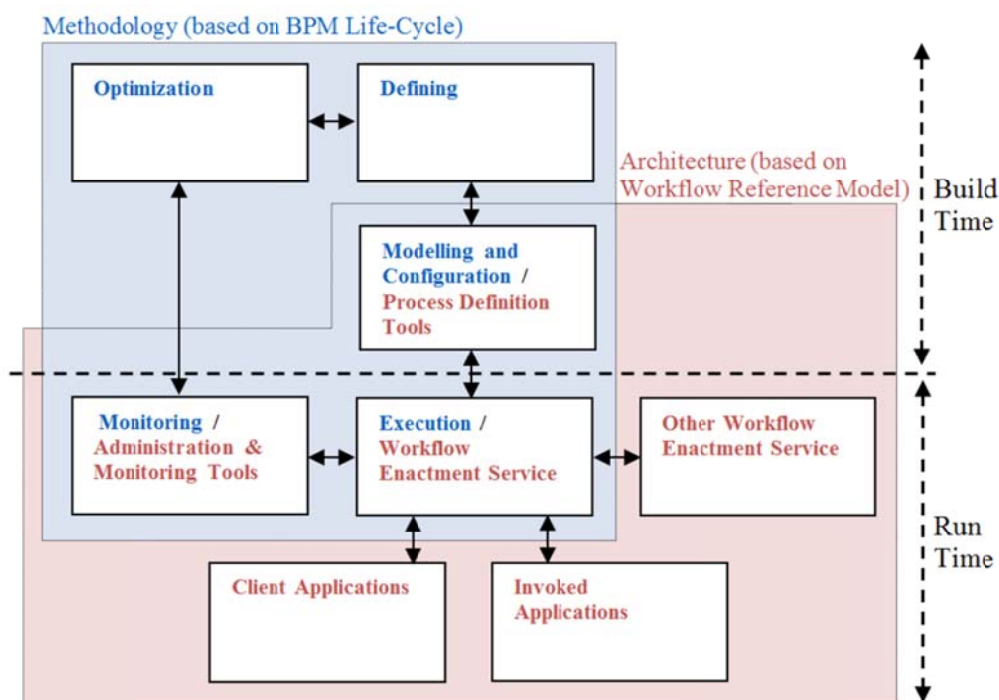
Methodology (based on BPM Life-Cycle)

Optimization

Defining

Architecture (based on Workflow Reference Model)

Build Time

Modelling and Configuration / Process Definition Tools

Monitoring / Administration & Monitoring Tools

Execution / Workflow Enactment Service

Other Workflow Enactment Service

Run Time

Client Applications

Invoked Applications